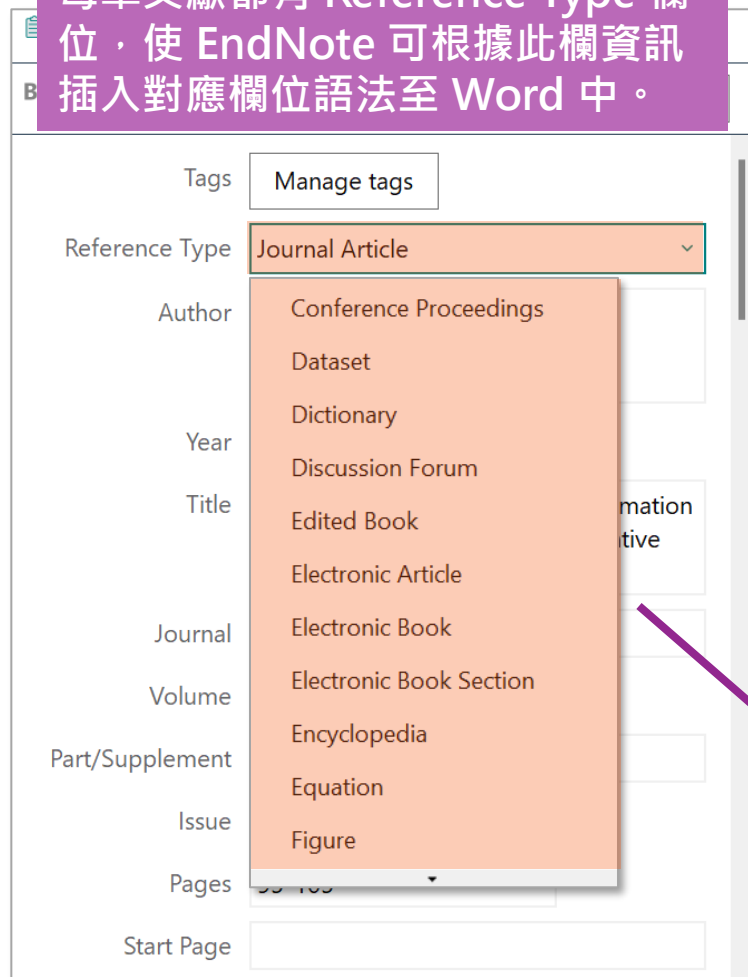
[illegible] Reference Type 欄位，使 EndNote 可根據此欄資訊插入對應欄位語法至 Word 中。

Tags
Manage tags
Reference Type
Journal Article
Author
Conference Proceedings
Dataset
Dictionary
Year
Discussion Forum
Title
Edited Book
mation
tive
Electronic Article
Journal
Electronic Book
Volume
Electronic Book Section
Part/Supplement
Encyclopedia
Equation
Issue
Figure
Pages
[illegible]
Start Page